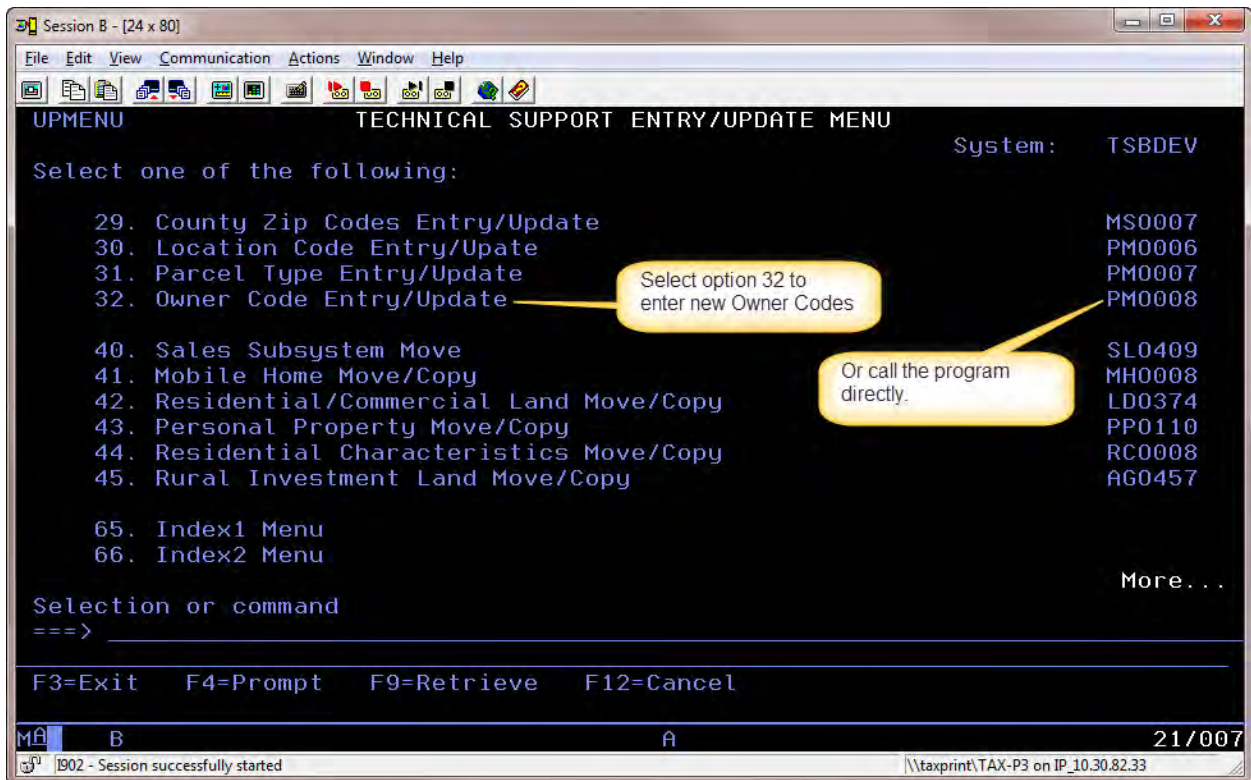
Session B - [24 x 80]

File Edit View Communication Actions Window Help

UPMENU TECHNICAL SUPPORT ENTRY/UPDATE MENU
System: TSBDEV

Select one of the following:

29. County Zip Codes Entry/Update MS0007
30. Location Code Entry/Upate PM0006
31. Parcel Type Entry/Update PM0007
32. Owner Code Entry/Update PM0008

Select option 32 to enter new Owner Codes

40. Sales Subsystem Move SL0409
41. Mobile Home Move/Copy MH0008
42. Residential/Commercial Land Move/Copy LD0374
43. Personal Property Move/Copy PP0110
44. Residential Characteristics Move/Copy RC0008
45. Rural Investment Land Move/Copy AG0457

Or call the program directly.

65. Index1 Menu
66. Index2 Menu

More...

Selection or command
===>

F3=Exit F4=Prompt F9=Retrieve F12=Cancel

MA B A 21/007

I902 - Session successfully started

\\taxprint\TAX-P3 on IP_10.30.82.33